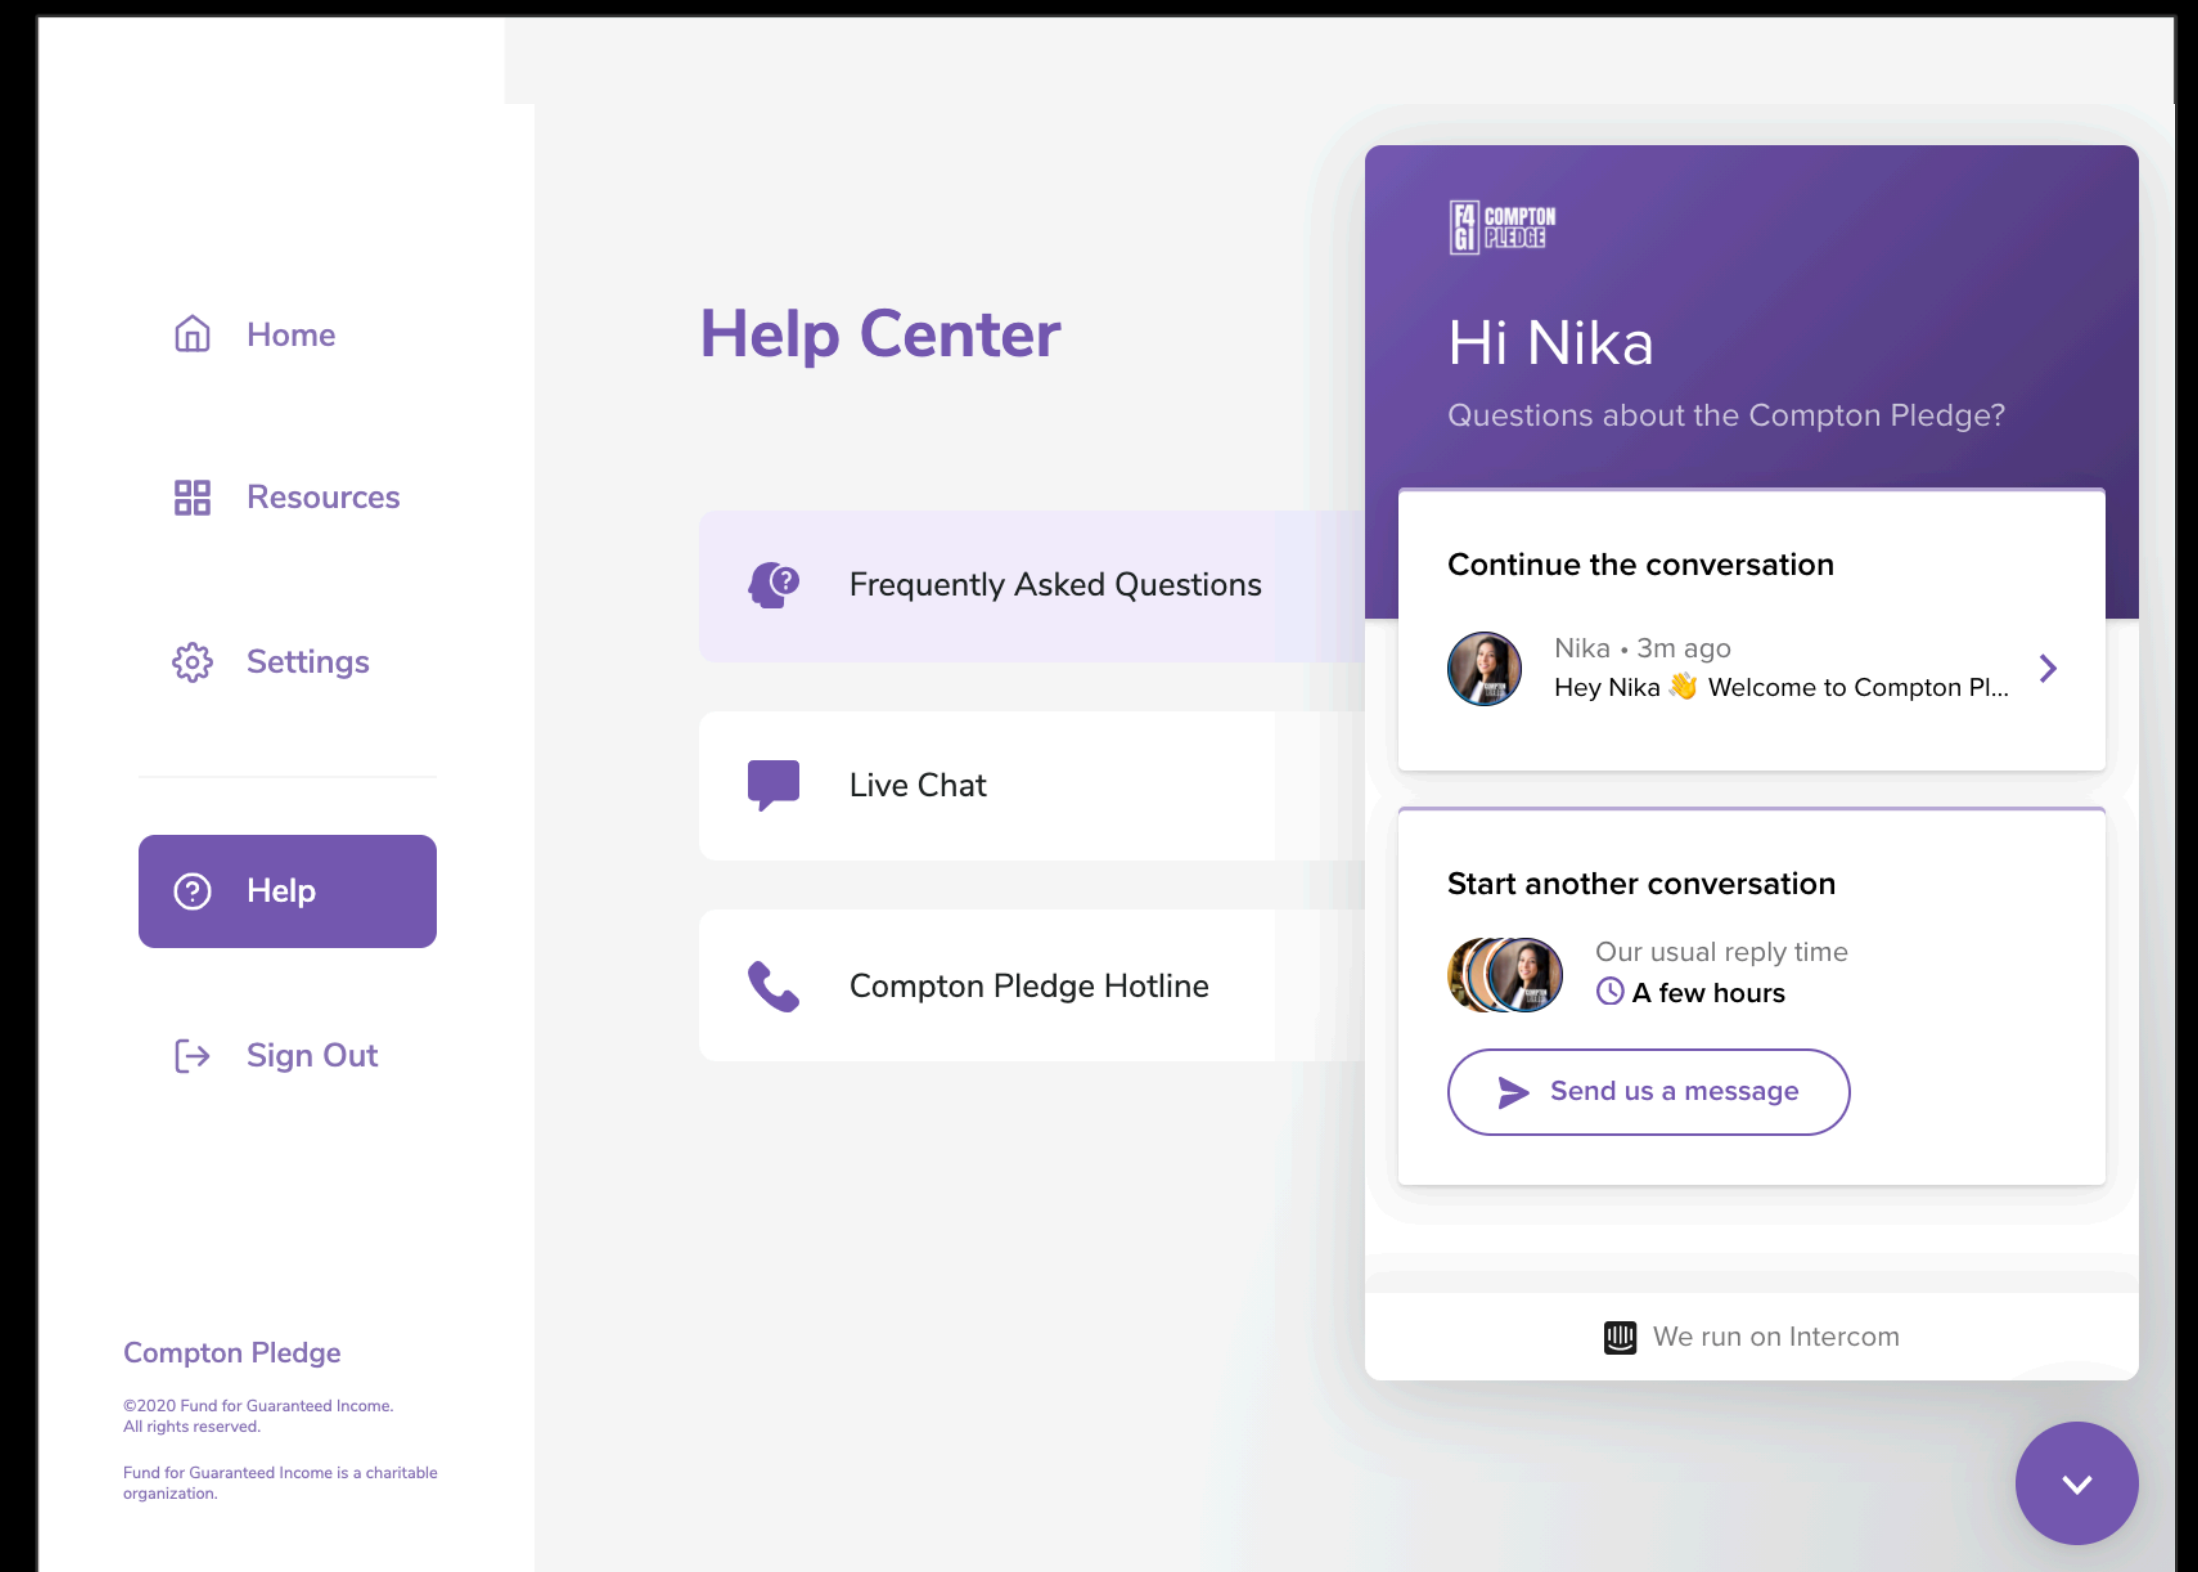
Home

Resources

Settings

Help

Sign Out

Compton Pledge

©2020 Fund for Guaranteed Income. All rights reserved.

Fund for Guaranteed Income is a charitable organization.

Help Center

Frequently Asked Questions

Live Chat

Compton Pledge Hotline

F4 GI COMPTON PLEDGE

Hi Nika

Questions about the Compton Pledge?

Continue the conversation

Nika • 3m ago
Hey Nika 👋 Welcome to Compton Pl...

Start another conversation

Our usual reply time
A few hours

Send us a message

We run on Intercom